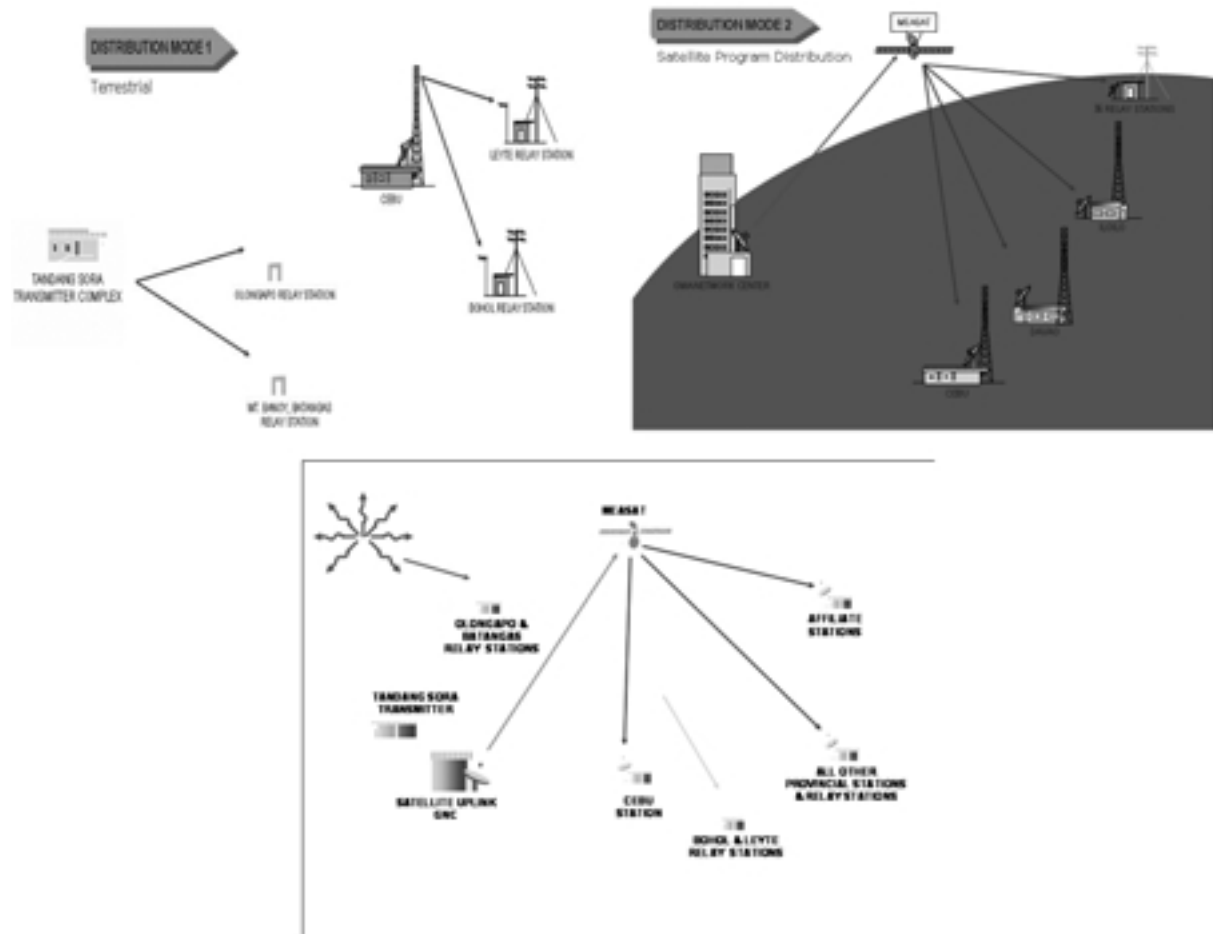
DISTRIBUTION MODE 1

Terrestrial

TANDANG SORA TRANSMITTER COMPLEX

OLONGAPO RELAY STATION

MT. SANDY, BATANGAS RELAY STATION

CEBU

LEYTE RELAY STATION

BOHOL RELAY STATION

DISTRIBUTION MODE 2

Satellite Program Distribution

MEASAT

GMA NETWORK CENTER

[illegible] RELAY STATIONS

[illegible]

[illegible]

CEBU

MEASAT

OLONGAPO & BATANGAS RELAY STATIONS

AFFILIATE STATIONS

TANDANG SORA TRANSMITTER

SATELLITE UPLINK GNC

CEBU STATION

BOHOL & LEYTE RELAY STATIONS

ALL OTHER PROVINCIAL STATIONS & RELAY STATIONS